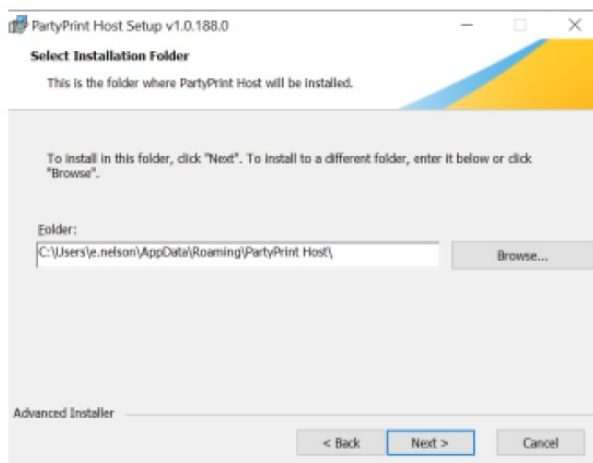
PartyPrint Host Setup v1.0.188.0

Select Installation Folder

This is the folder where PartyPrint Host will be installed.

To install in this folder, click "Next". To install to a different folder, enter it below or click "Browse".

Folder:

C:\Users\e.nelson\AppData\Roaming\PartyPrint Host\

Browse...

Advanced Installer

< Back

Next >

Cancel